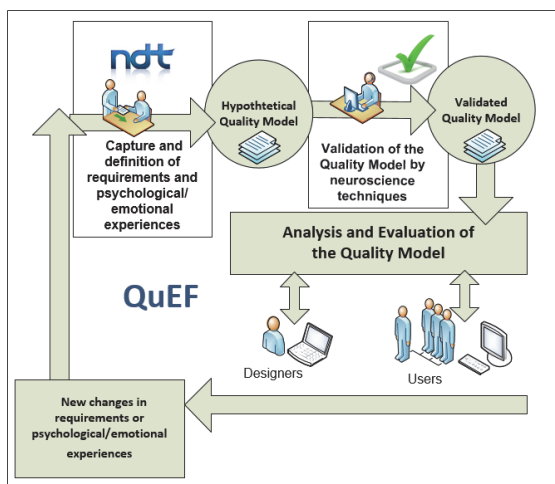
ndt

Capture and definition of requirements and psychological/ emotional experiences

Hypothtetical Quality Model

Validation of the Quality Model by neuroscience techniques

Validated Quality Model

Analysis and Evaluation of the Quality Model

QuEF

Designers

Users

New changes in requirements or psychological/emotional experiences